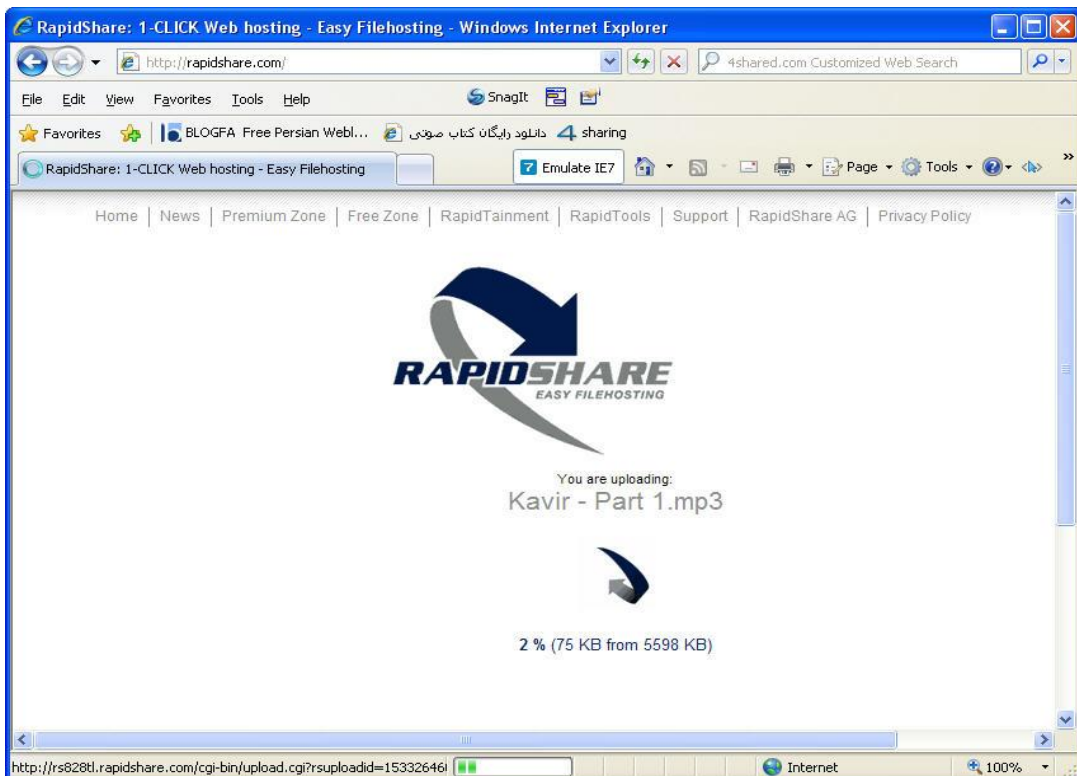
RapidShare: 1-CLICK Web hosting - Easy Filehosting - Windows Internet Explorer

http://rapidshare.com/

4shared.com Customized Web Search

File Edit View Favorites Tools Help

SnagIt

Favorites BLOGFA Free Persian Webl... دانلود رایگان کتاب صوتی sharing

RapidShare: 1-CLICK Web hosting - Easy Filehosting

Emulate IE7

Page Tools

Home | News | Premium Zone | Free Zone | RapidTainment | RapidTools | Support | RapidShare AG | Privacy Policy

RAPIDSHARE
EASY FILEHOSTING

You are uploading:
Kavir - Part 1.mp3

2 % (75 KB from 5598 KB)

http://rs828tl.rapidshare.com/cgi-bin/upload.cgi?rsuploadid=15332646

Internet

100%